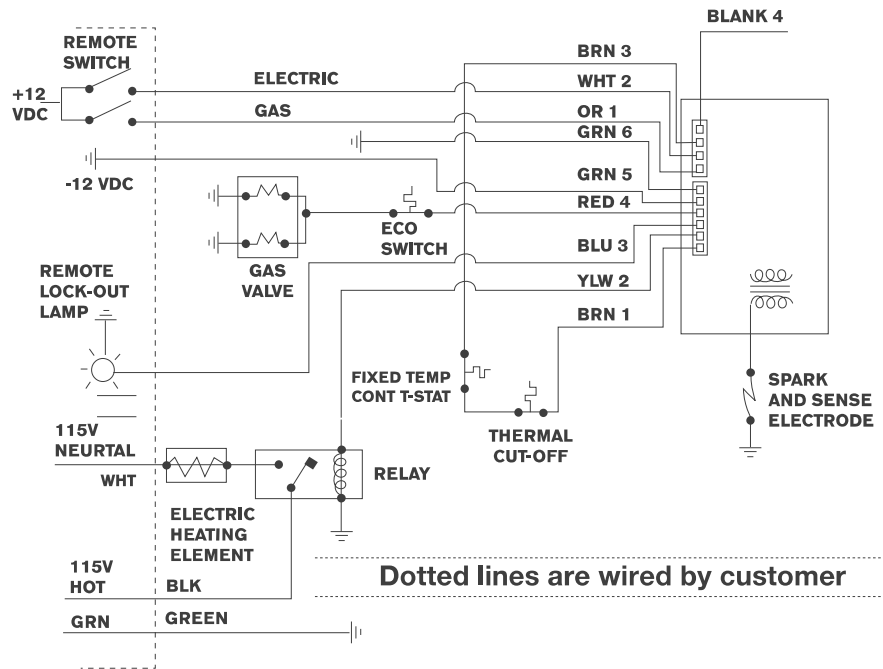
REMOTE SWITCH

+12 VDC

ELECTRIC

GAS

-12 VDC

GAS VALVE

ECO SWITCH

REMOTE LOCK-OUT LAMP

BLANK 4

BRN 3

WHT 2

OR 1

GRN 6

GRN 5

RED 4

BLU 3

YLW 2

BRN 1

FIXED TEMP CONT T-STAT

THERMAL CUT-OFF

SPARK AND SENSE ELECTRODE

115V NEURTAL

WHT

ELECTRIC HEATING ELEMENT

RELAY

115V HOT

BLK

GRN

GREEN

Dotted lines are wired by customer